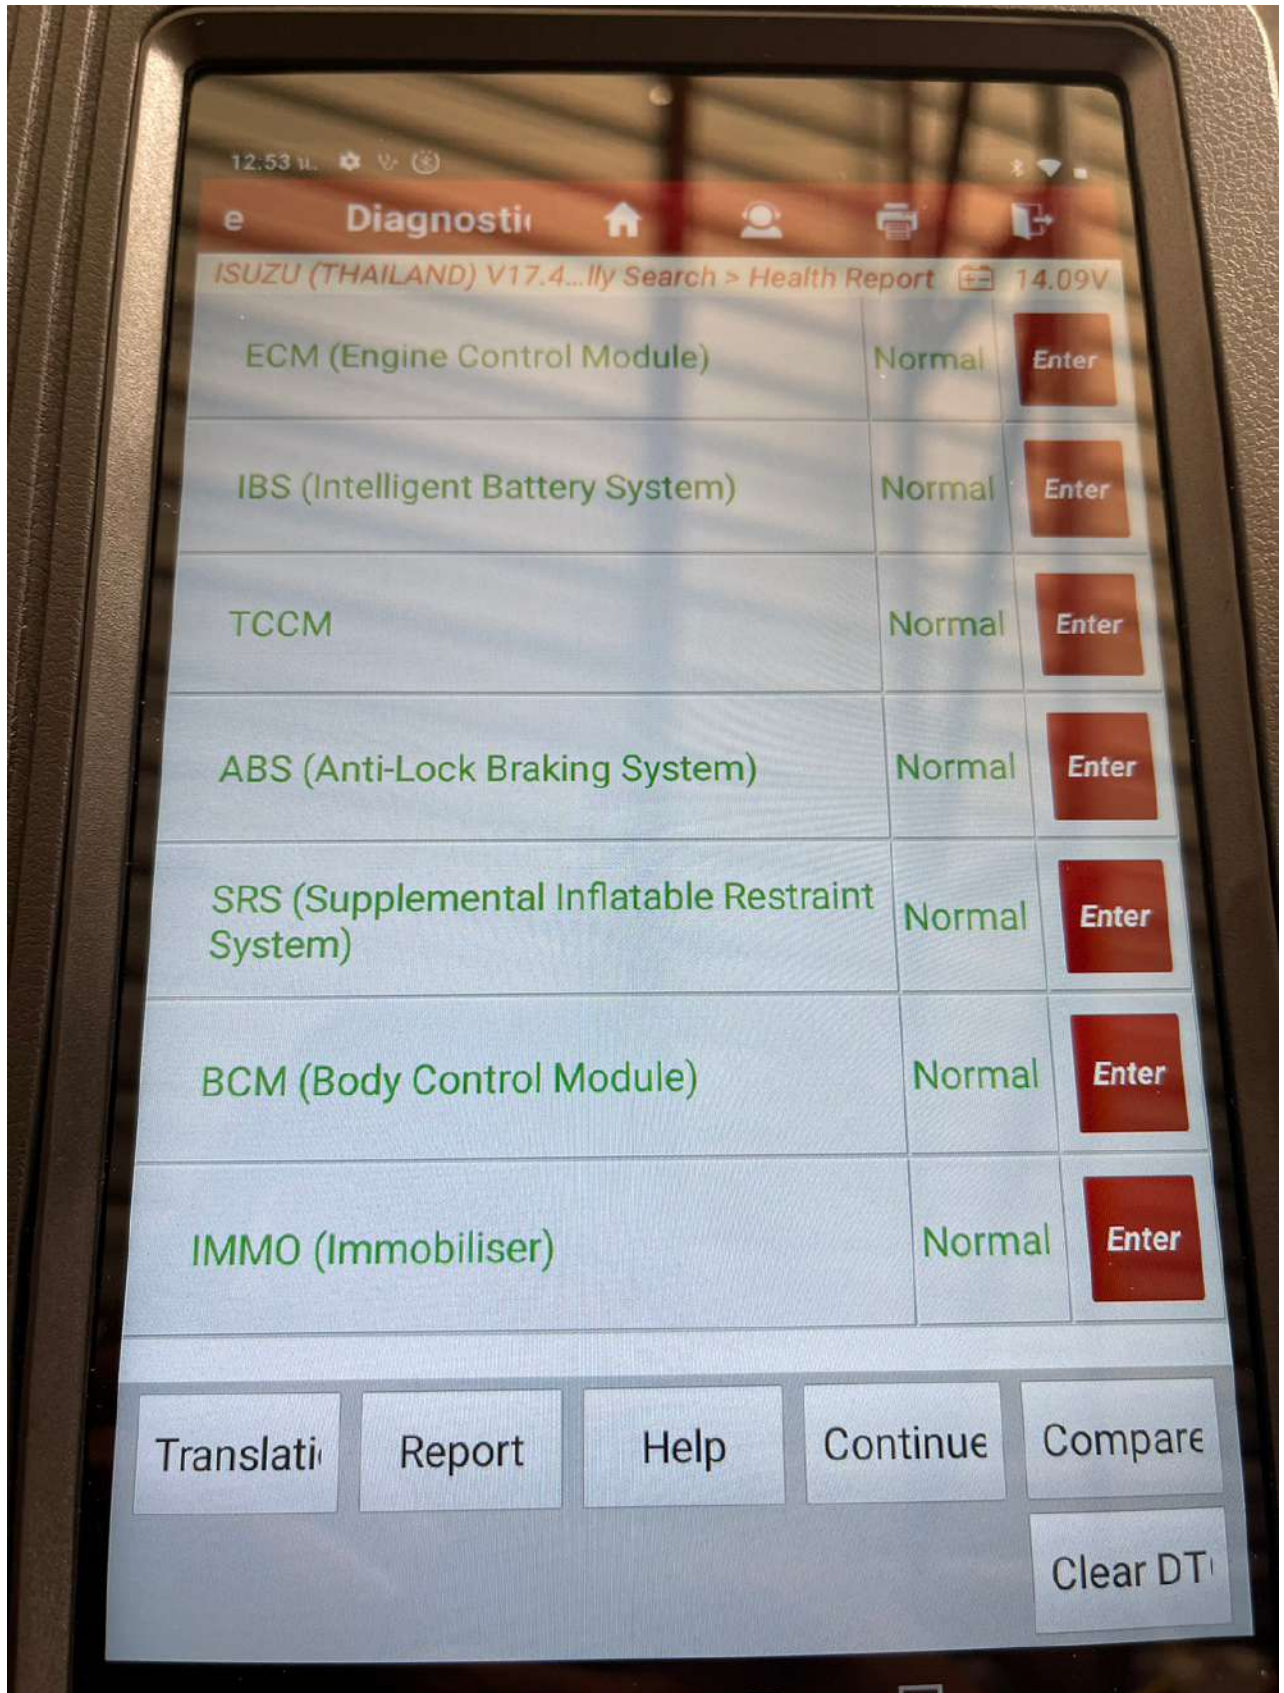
12:53

e Diagnosti

ISUZU (THAILAND) V17.4...lly Search > Health Report 14.09V

| | | |
|---|---|---|
| ECM (Engine Control Module) | Normal | Enter |
| IBS (Intelligent Battery System) | Normal | Enter |
| TCCM | Normal | Enter |
| ABS (Anti-Lock Braking System) | Normal | Enter |
| SRS (Supplemental Inflatable Restraint System) | Normal | Enter |
| BCM (Body Control Module) | Normal | Enter |
| IMMO (Immobiliser) | Normal | Enter |

Translati Report Help Continue Compare

Clear DT